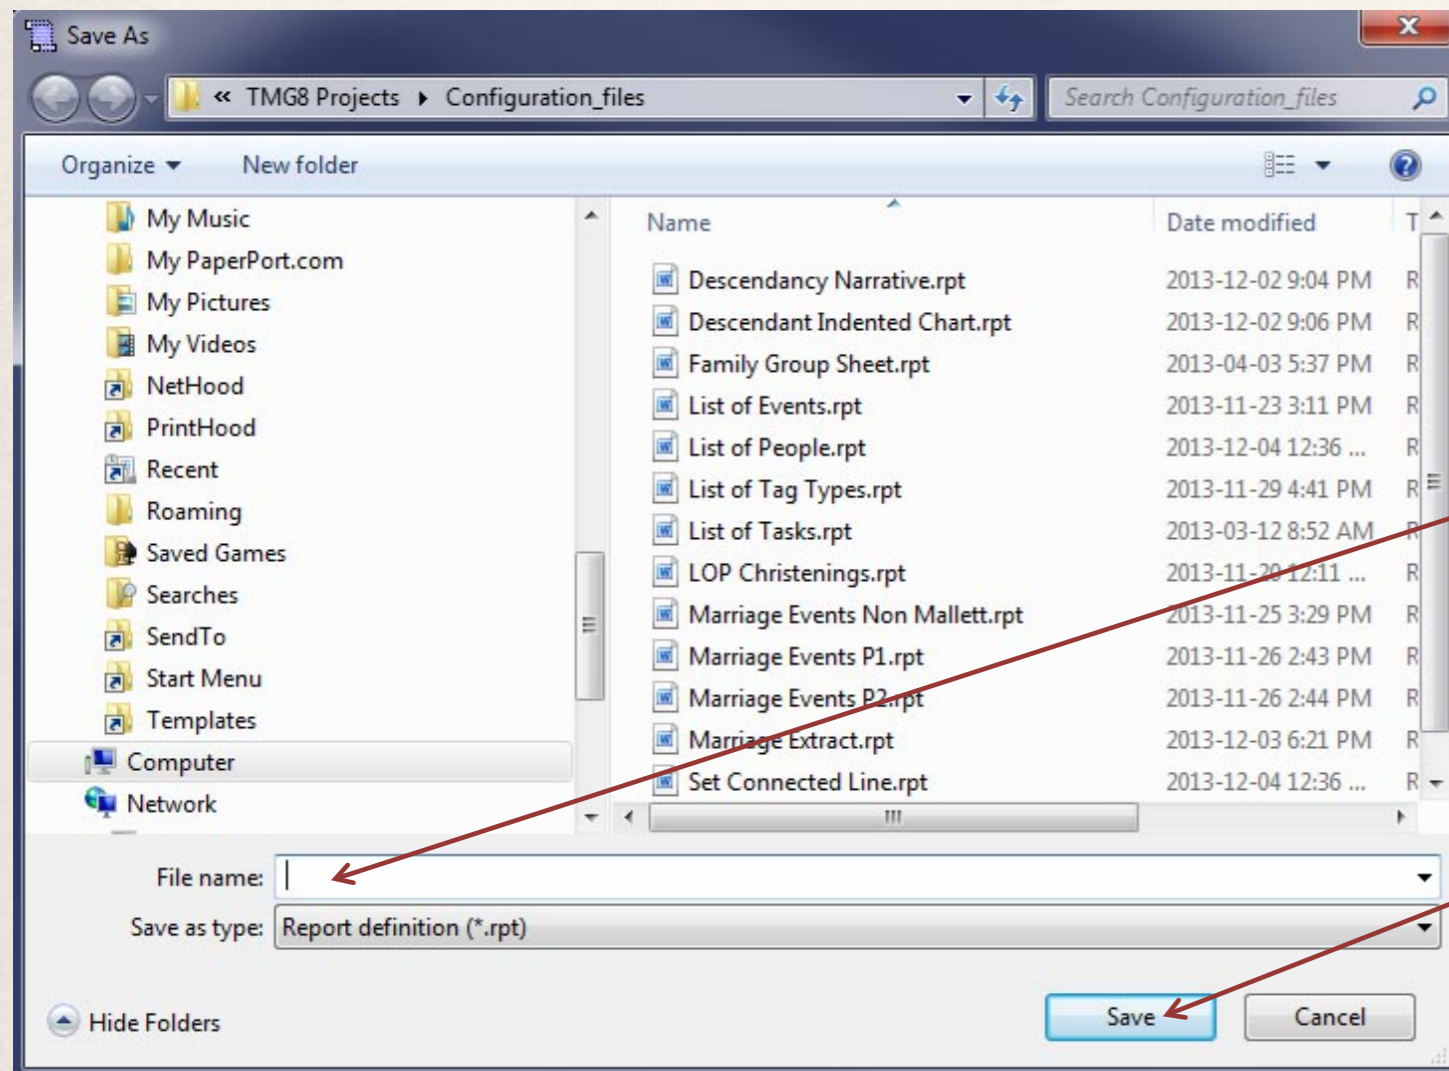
Save As

« TMG8 Projects ▸ Configuration_files

Search Configuration_files

Organize ▾ New folder

My Music
My PaperPort.com
My Pictures
My Videos
NetHood
PrintHood
Recent
Roaming
Saved Games
Searches
SendTo
Start Menu
Templates
Computer
Network

| Name | Date modified | T |
|---|---|---|
| Descendancy Narrative.rpt | 2013-12-02 9:04 PM | R |
| Descendant Indented Chart.rpt | 2013-12-02 9:06 PM | R |
| Family Group Sheet.rpt | 2013-04-03 5:37 PM | R |
| List of Events.rpt | 2013-11-23 3:11 PM | R |
| List of People.rpt | 2013-12-04 12:36 ... | R |
| List of Tag Types.rpt | 2013-11-29 4:41 PM | R |
| List of Tasks.rpt | 2013-03-12 8:52 AM | R |
| LOP Christenings.rpt | 2013-11-20 12:11 ... | R |
| Marriage Events Non Mallett.rpt | 2013-11-25 3:29 PM | R |
| Marriage Events P1.rpt | 2013-11-26 2:43 PM | R |
| Marriage Events P2.rpt | 2013-11-26 2:44 PM | R |
| Marriage Extract.rpt | 2013-12-03 6:21 PM | R |
| Set Connected Line.rpt | 2013-12-04 12:36 ... | R |

File name:
Save as type: Report definition (*.rpt)

Hide Folders

Save
Cancel